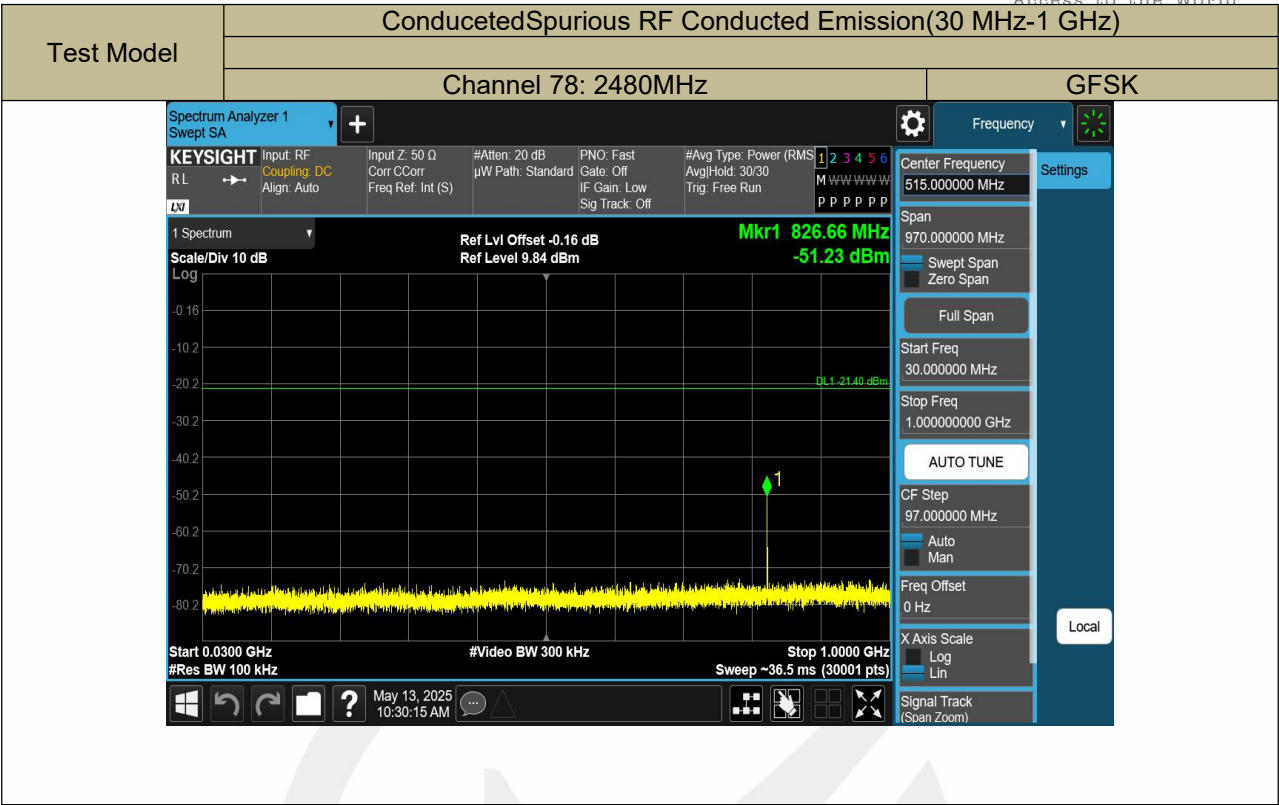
Access to the World

| Test Model | ConducetedSpurious RF Conducted Emission(30 MHz-1 GHz) | |
|---|---|---|
| | | |
| | Channel 78: 2480MHz | GFSK |

Spectrum Analyzer 1
Swept SA

Frequency

KEYSIGHT
RL
LXI
Input: RF
Coupling: DC
Align: Auto
Input Z: 50 Ω
Corr CCorr
Freq Ref: Int (S)
#Atten: 20 dB
μW Path: Standard
PNO: Fast
Gate: Off
IF Gain: Low
Sig Track: Off
#Avg Type: Power (RMS)
Avg|Hold: 30/30
Trig: Free Run
1 2 3 4 5 6
M WWWWW
P P P P P P

1 Spectrum
Scale/Div 10 dB
Log
Ref Lvl Offset -0.16 dB
Ref Level 9.84 dBm
Mkr1 826.66 MHz
-51.23 dBm

-0.16
-10.2
-20.2
-30.2
-40.2
-50.2
-60.2
-70.2
-80.2
DL1 -21.40 dBm
1

Start 0.0300 GHz
#Res BW 100 kHz
#Video BW 300 kHz
Stop 1.0000 GHz
Sweep ~36.5 ms (30001 pts)

May 13, 2025
10:30:15 AM

Center Frequency
515.000000 MHz
Settings
Span
970.000000 MHz
Swept Span
Zero Span
Full Span
Start Freq
30.000000 MHz
Stop Freq
1.000000000 GHz
AUTO TUNE
CF Step
97.000000 MHz
Auto
Man
Freq Offset
0 Hz
Local
X Axis Scale
Log
Lin
Signal Track
(Span Zoom)